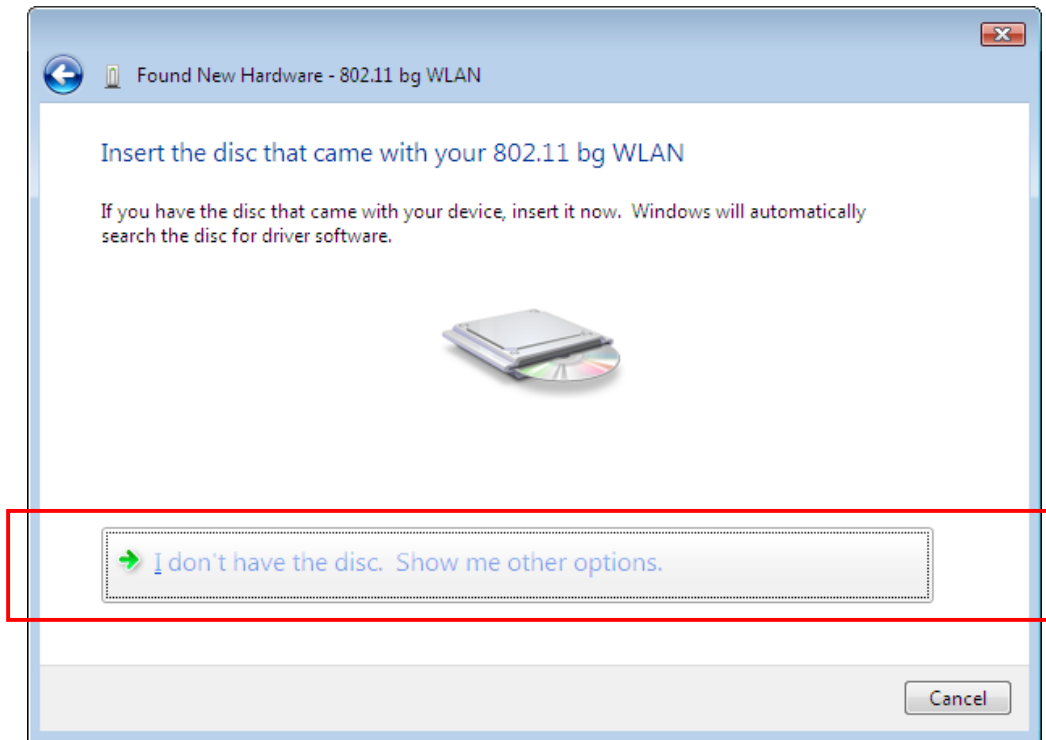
Found New Hardware - 802.11 bg WLAN

Insert the disc that came with your 802.11 bg WLAN

If you have the disc that came with your device, insert it now. Windows will automatically search the disc for driver software.

I don't have the disc. Show me other options.

Cancel